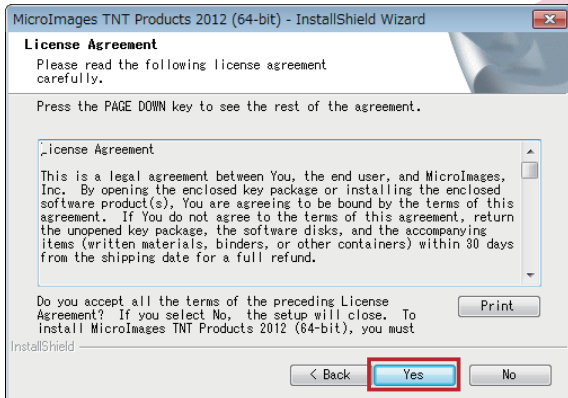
MicroImages TNT Products 2012 (64-bit) - InstallShield Wizard

License Agreement

Please read the following license agreement carefully.

Press the PAGE DOWN key to see the rest of the agreement.

License Agreement

This is a legal agreement between You, the end user, and MicroImages, Inc. By opening the enclosed key package or installing the enclosed software product(s), You are agreeing to be bound by the terms of this agreement. If You do not agree to the terms of this agreement, return the unopened key package, the software disks, and the accompanying items (written materials, binders, or other containers) within 30 days from the shipping date for a full refund.

Do you accept all the terms of the preceding License Agreement? If you select No, the setup will close. To install MicroImages TNT Products 2012 (64-bit), you must

Print

InstallShield

< Back

Yes

No